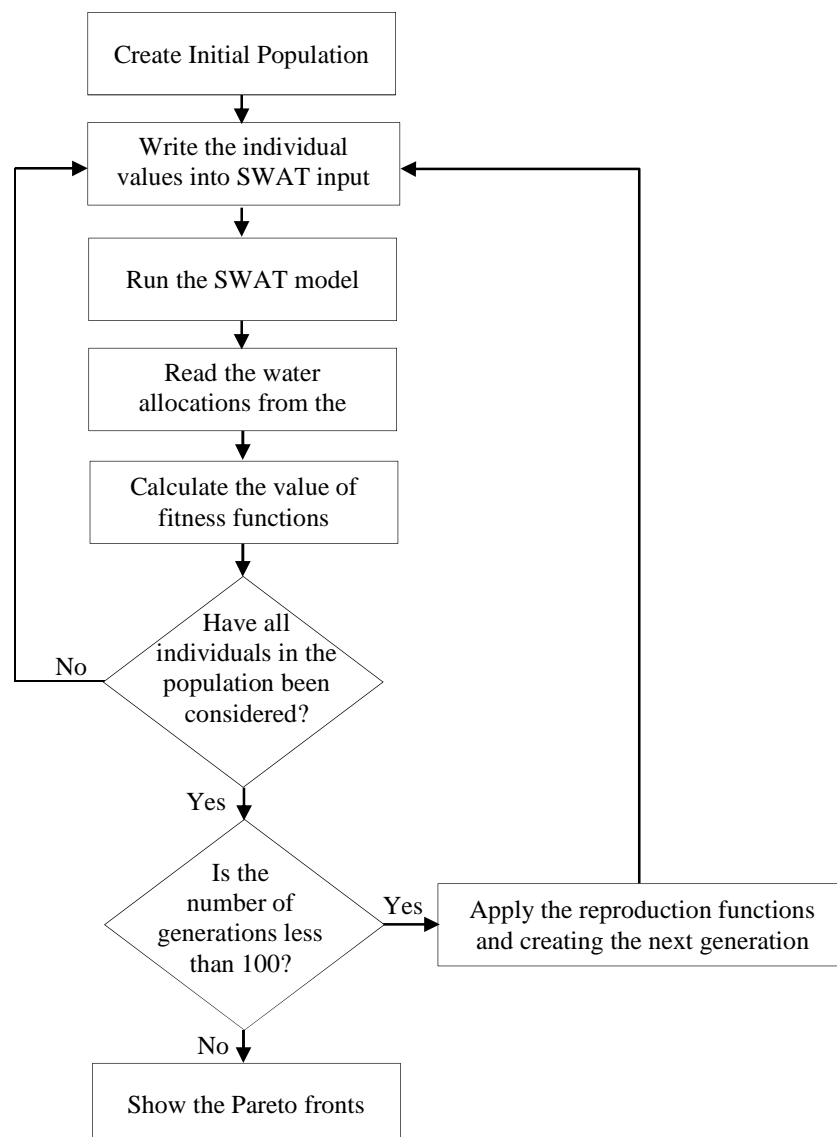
Create Initial Population

Write the individual values into SWAT input

Run the SWAT model

Read the water allocations from the

Calculate the value of fitness functions

Have all individuals in the population been considered?

No

Yes

Is the number of generations less than 100?

Yes

Apply the reproduction functions and creating the next generation

No

Show the Pareto fronts